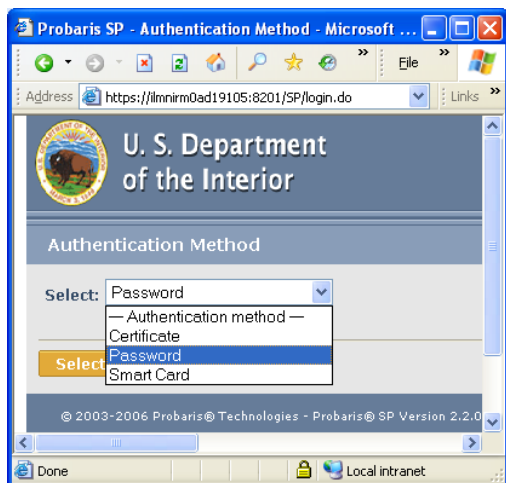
Probaris SP - Authentication Method - Microsoft ...

File

Address https://ilmnirm0ad19105:8201/SP/login.do

Links

U. S. Department of the Interior

Authentication Method

Select: Password

— Authentication method —
Certificate
Password
Smart Card

Select

© 2003-2006 Probaris® Technologies - Probaris® SP Version 2.2.0

Done

Local intranet